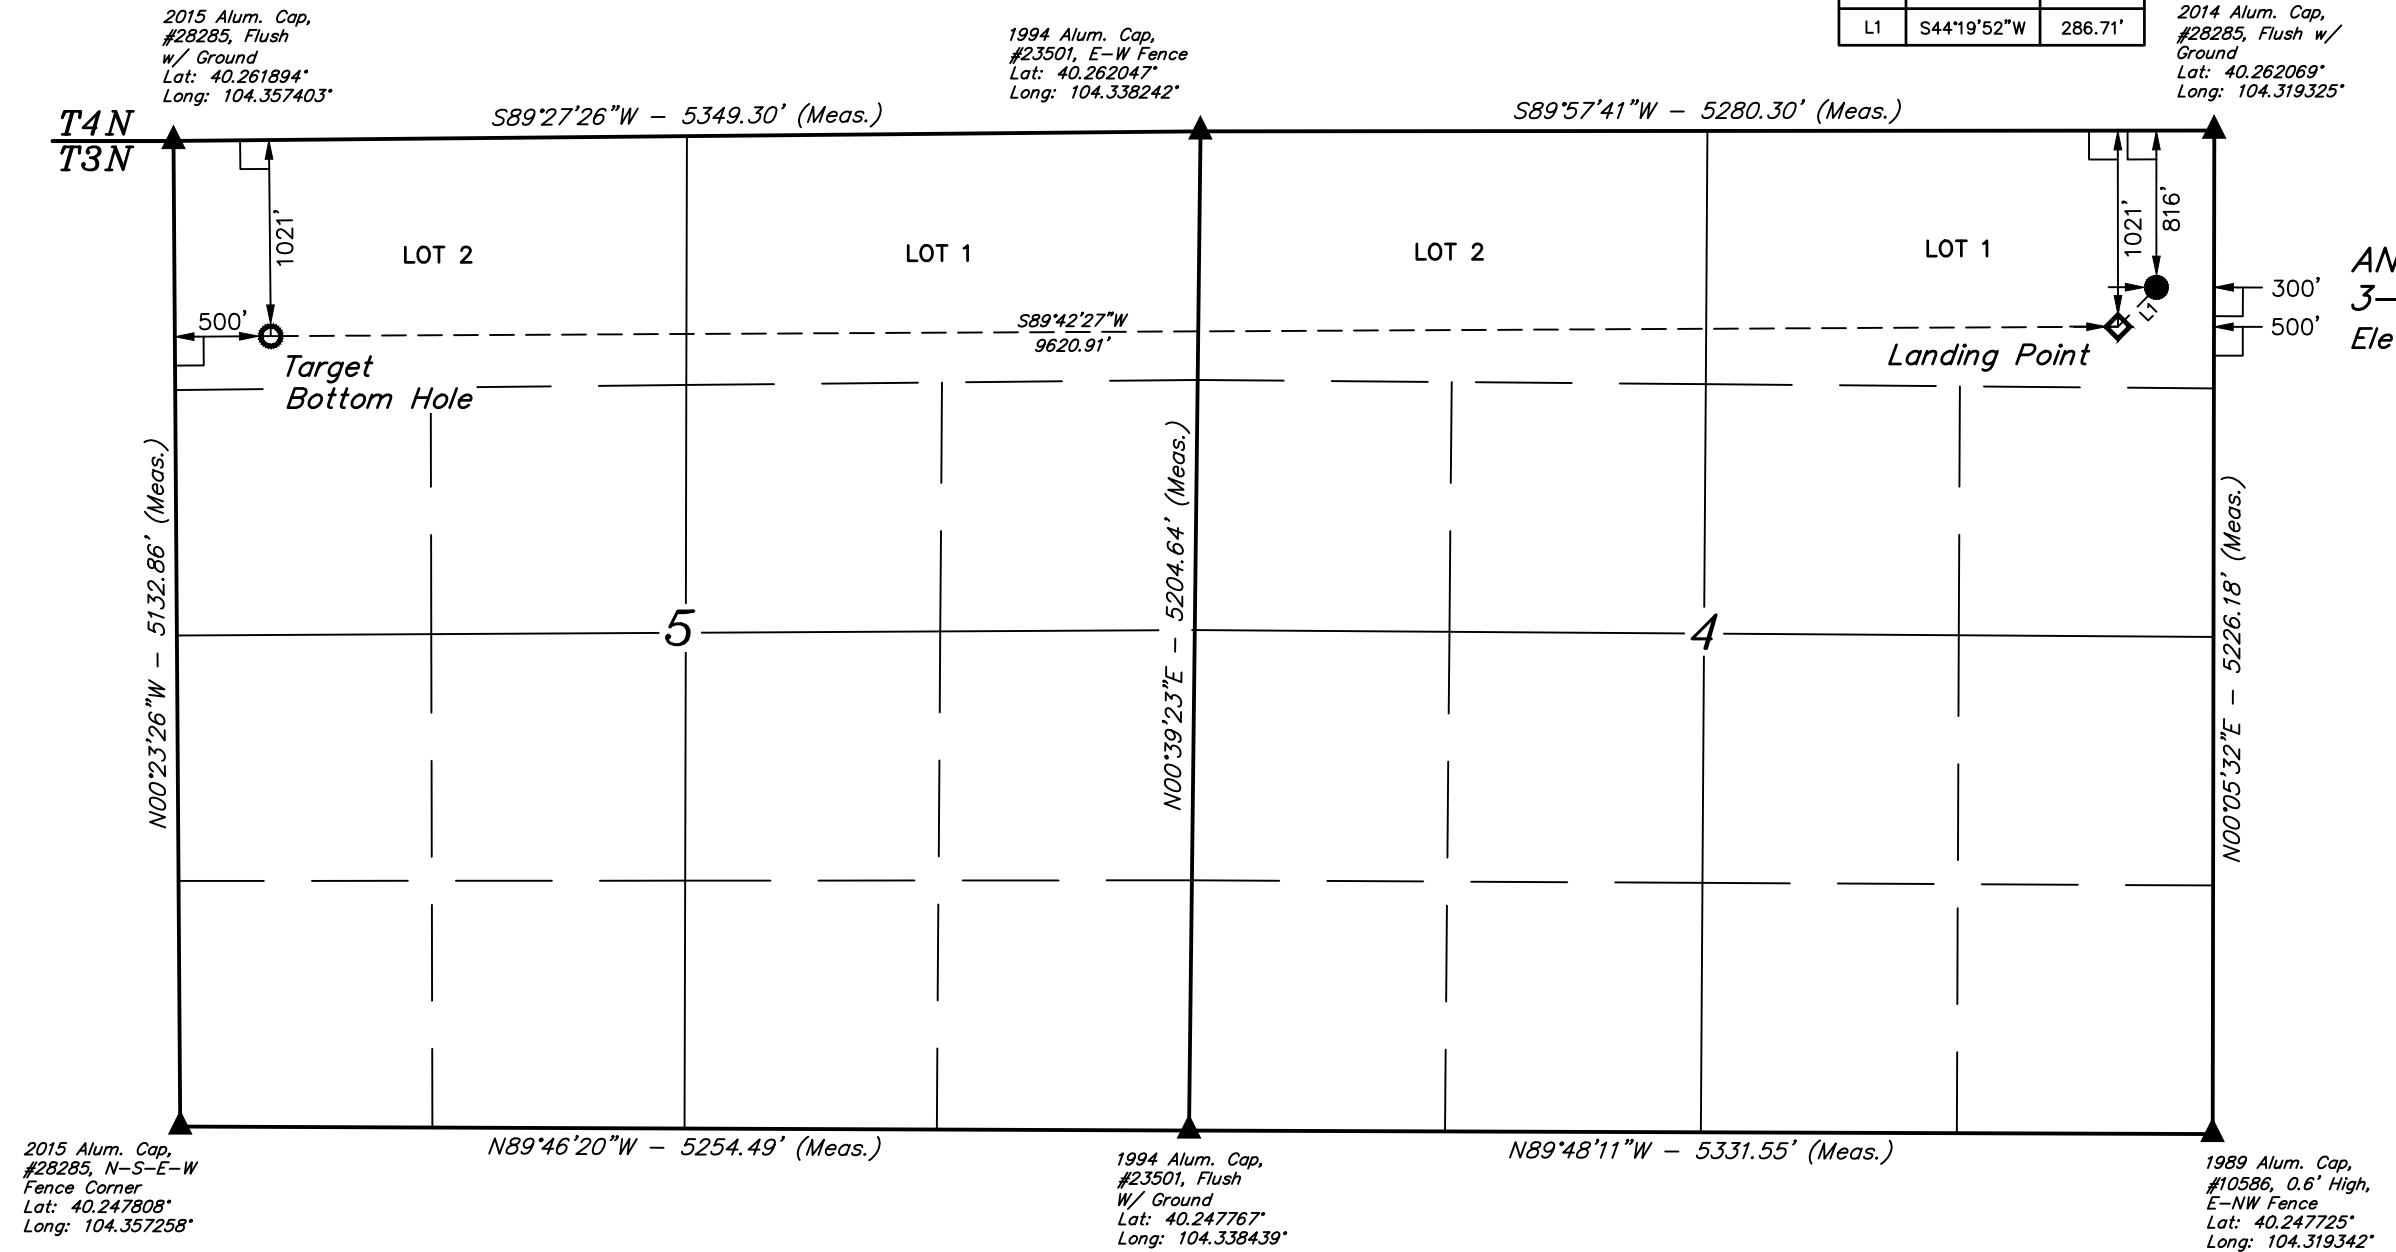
2015 Alum. Cap, #28285, Flush w/ Ground
Lat: 40.261894°
Long: 104.357403°

1994 Alum. Cap, #23501, E–W Fence
Lat: 40.262047°
Long: 104.338242°

| L1 | S44°19'52"W | 286.71' |
|---|---|---|

2014 Alum. Cap, #28285, Flush w/ Ground
Lat: 40.262069°
Long: 104.319325°

T4N
T3N

S89°27'26"W – 5349.30' (Meas.)

S89°57'41"W – 5280.30' (Meas.)

1021'

LOT 2

LOT 1

LOT 2

LOT 1

1021'

816'

L1

300'

500'

AN
3–
Ele

500'

S89°42'27"W
9620.91'

Target Bottom Hole

Landing Point

N00°23'26"W – 5132.86' (Meas.)

N00°39'23"E – 5204.64' (Meas.)

N00°05'32"E – 5226.18' (Meas.)

5

4

2015 Alum. Cap, #28285, N–S–E–W Fence Corner
Lat: 40.247808°
Long: 104.357258°

N89°46'20"W – 5254.49' (Meas.)

1994 Alum. Cap, #23501, Flush W/ Ground
Lat: 40.247767°
Long: 104.338439°

N89°48'11"W – 5331.55' (Meas.)

1989 Alum. Cap, #10586, 0.6' High, E–NW Fence
Lat: 40.247725°
Long: 104.319342°